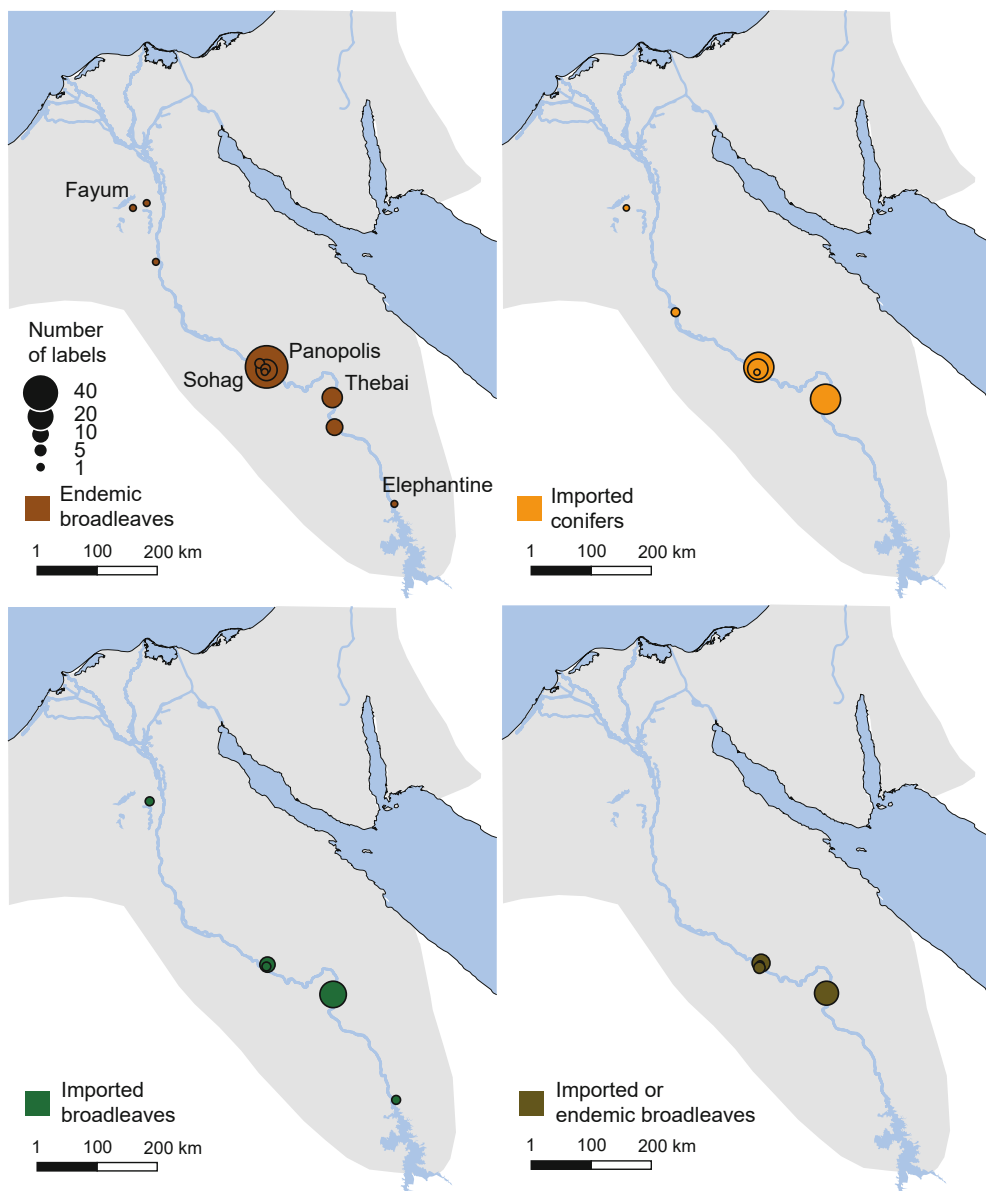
Fayum

Number of labels
40
20
10
5
1

Panopolis
Sohag
Thebai
Elephantine

Endemic broadleaves

1 100 200 km

Imported conifers

1 100 200 km

Imported broadleaves

1 100 200 km

Imported or endemic broadleaves

1 100 200 km